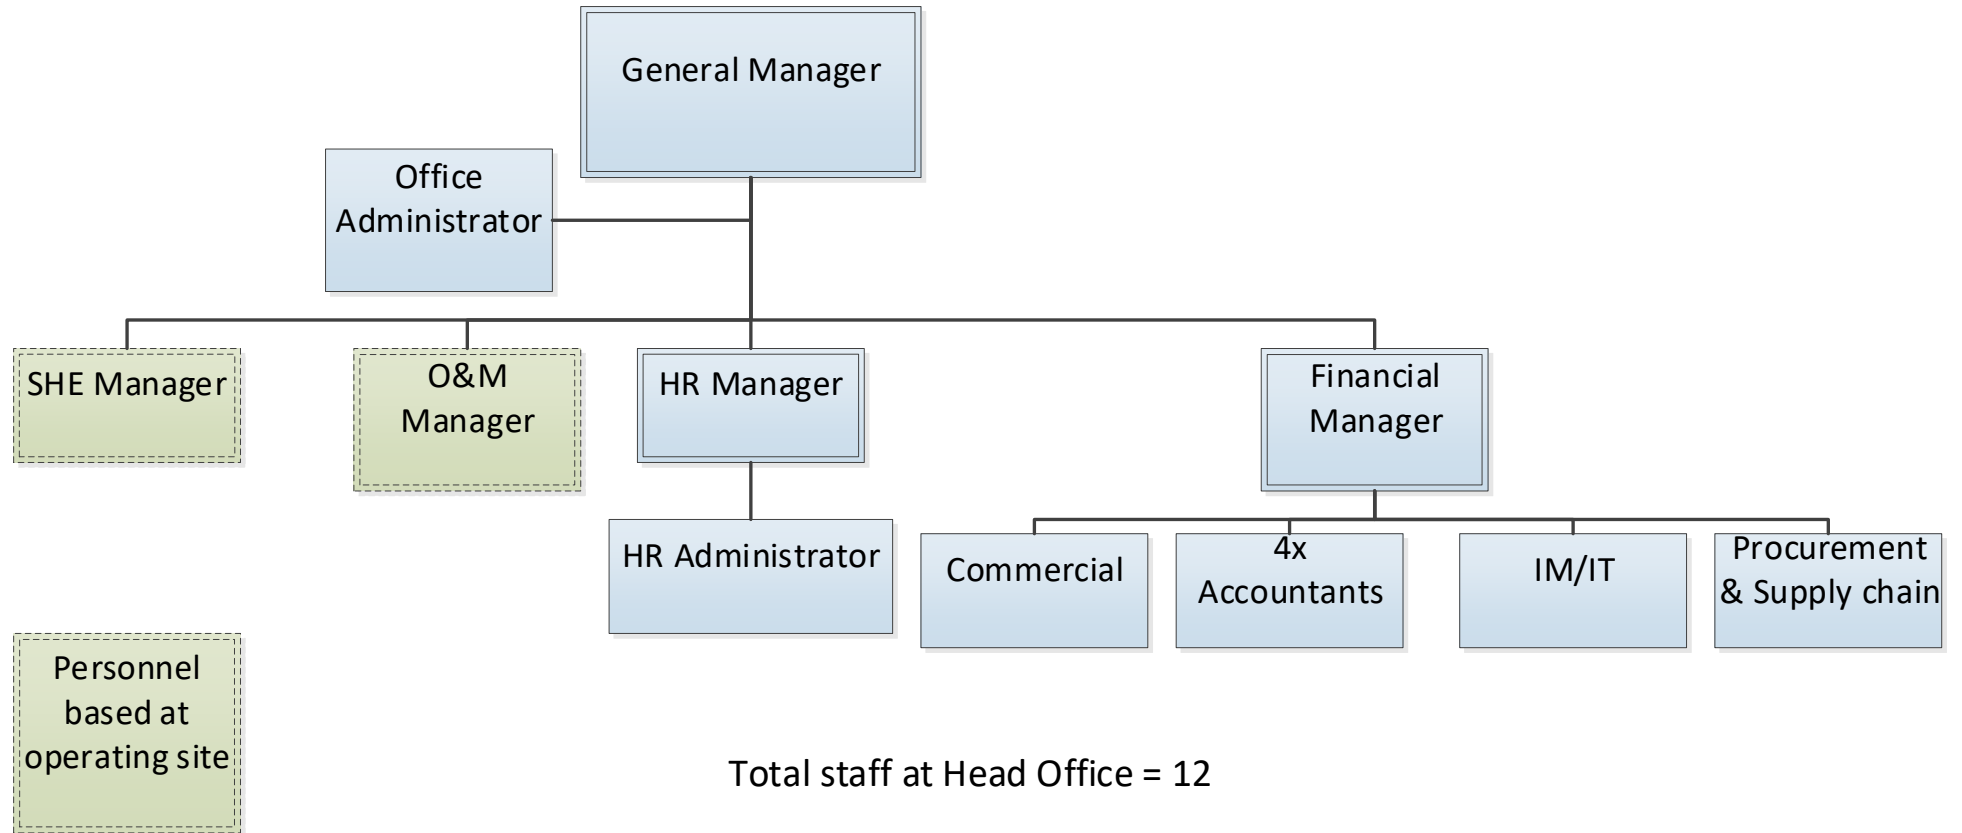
General Manager

Office Administrator

SHE Manager

O&M Manager

HR Manager

Financial Manager

HR Administrator

Commercial

4x Accountants

IM/IT

Procurement & Supply chain

Personnel based at operating site

Total staff at Head Office = 12